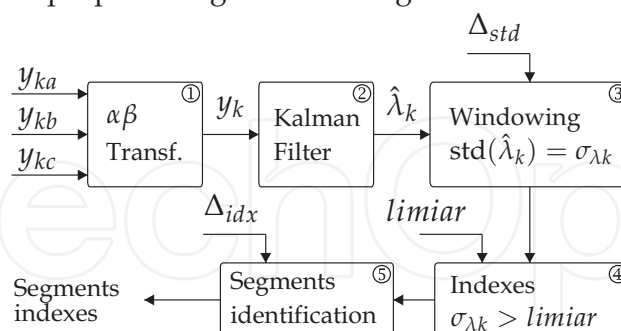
$\Delta_{std}$

$y_{ka}$
$y_{kb}$
$y_{kc}$

① $\alpha\beta$ Transf.

$y_k$

② Kalman Filter

$\hat{\lambda}_k$

③ Windowing $\text{std}(\hat{\lambda}_k) = \sigma_{\lambda k}$

$\Delta_{idx}$

$limiar$

④ Indexes $\sigma_{\lambda k} > limiar$

⑤ Segments identification

Segments indexes